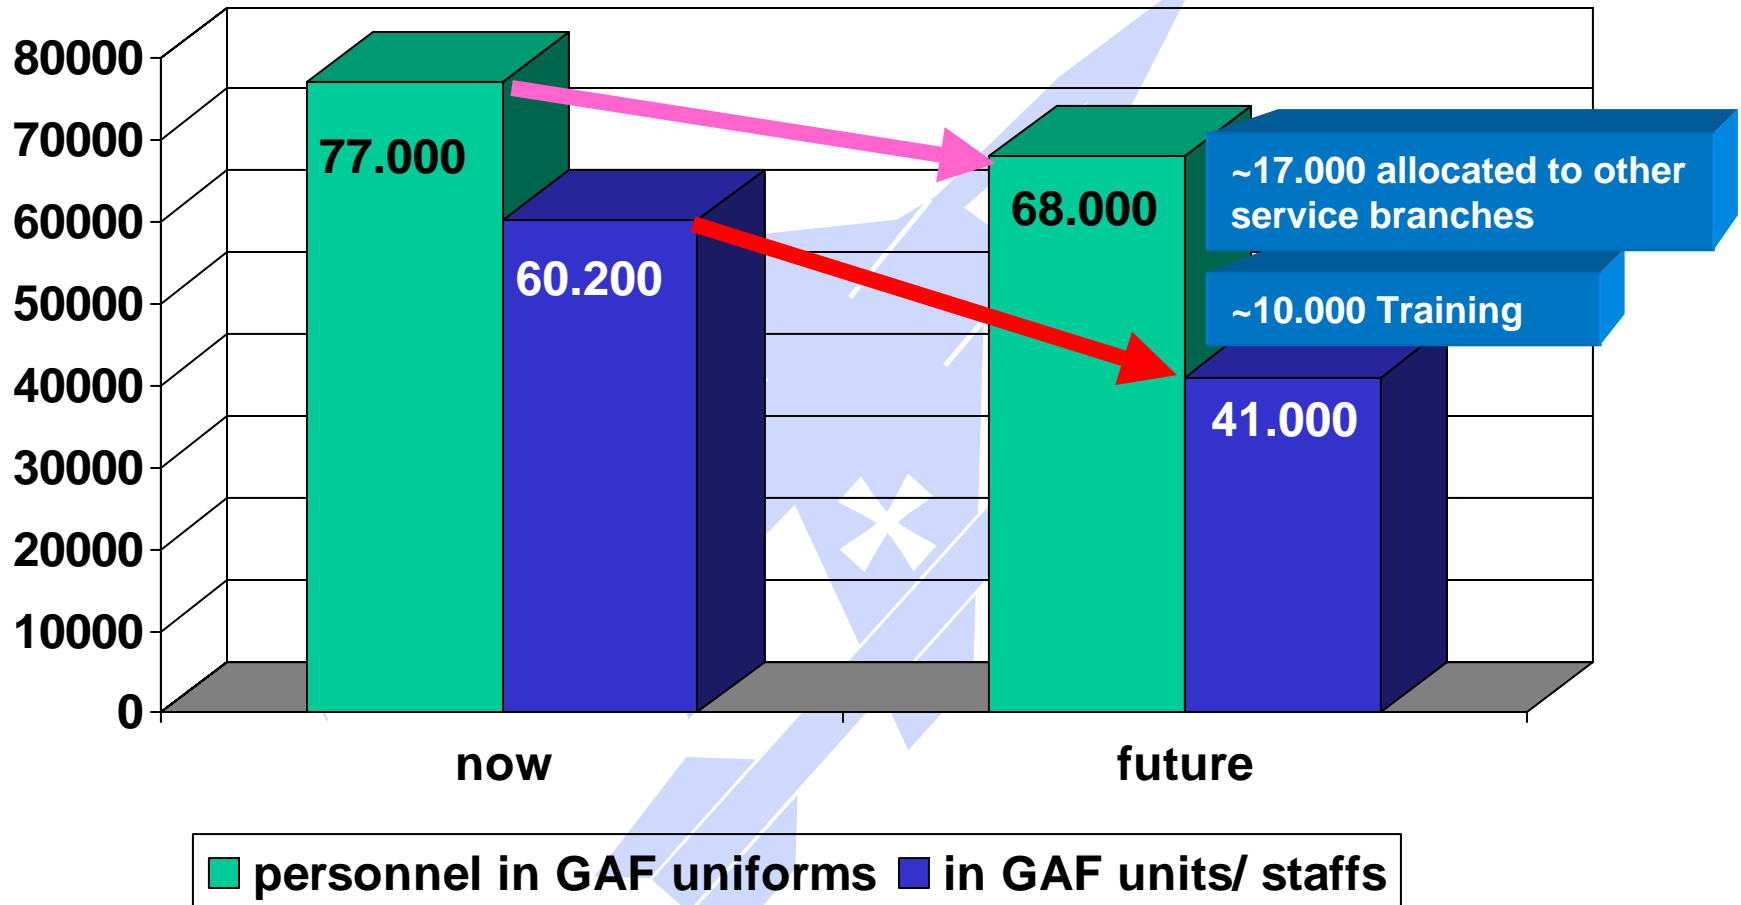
80000
70000
60000
50000
40000
30000
20000
10000
0

77.000
60.200
68.000
41.000

~17.000 allocated to other service branches
~10.000 Training

now
future

personnel in GAF uniforms in GAF units/ staffs